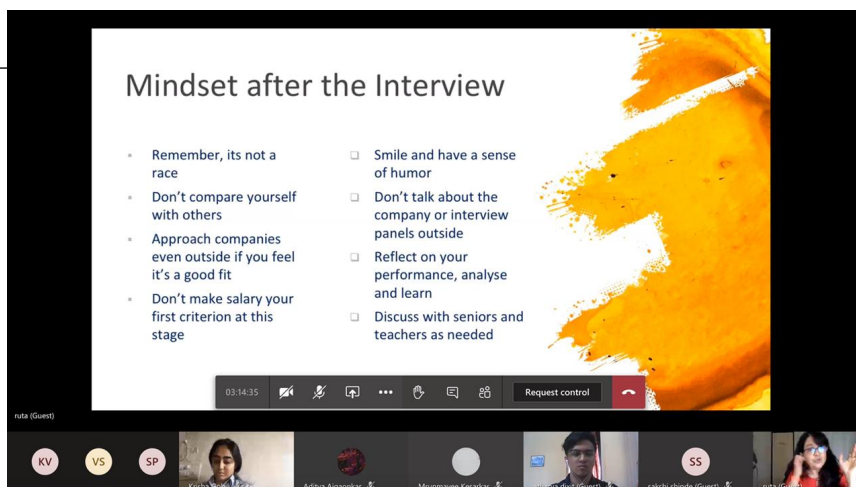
Mindset after the Interview

- Remember, its not a race
- Don't compare yourself with others
- Approach companies even outside if you feel it's a good fit
- Don't make salary your first criterion at this stage

- Smile and have a sense of humor
- Don't talk about the company or interview panels outside
- Reflect on your performance, analyse and learn
- Discuss with seniors and teachers as needed

03:14:35

Request control

ruta (Guest)

KV VS SP

Krisha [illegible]

Aditya Ajgaonkar

Mrunmayee Kerarkar

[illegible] (Guest)

SS

sakshi shinde (Guest)

ruta (Guest)